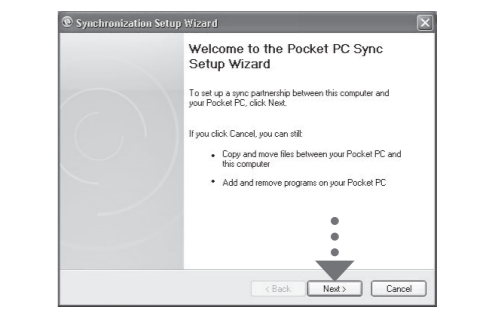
Synchronization Setup Wizard

Welcome to the Pocket PC Sync Setup Wizard

To set up a sync partnership between this computer and your Pocket PC, click Next.

If you click Cancel, you can still:

- Copy and move files between your Pocket PC and this computer
- Add and remove programs on your Pocket PC

< Back | Next > | Cancel